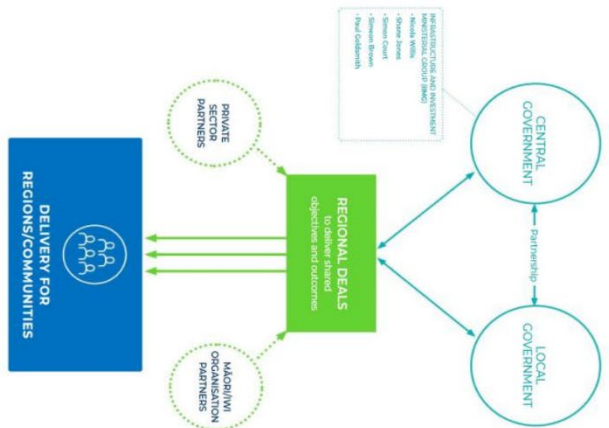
INFRASTRUCTURE AND INVESTMENT MINISTERIAL GROUP (IIMG)
• Nicola Willis
• Shane Jones
• Simon Court
• Simeon Brown
• Paul Goldsmith

CENTRAL GOVERNMENT

Partnership

LOCAL GOVERNMENT

PRIVATE SECTOR PARTNERS

REGIONAL DEALS
to deliver shared objectives and outcomes

MĀORI/IWI ORGANISATION PARTNERS

DELIVERY FOR REGIONS/COMMUNITIES